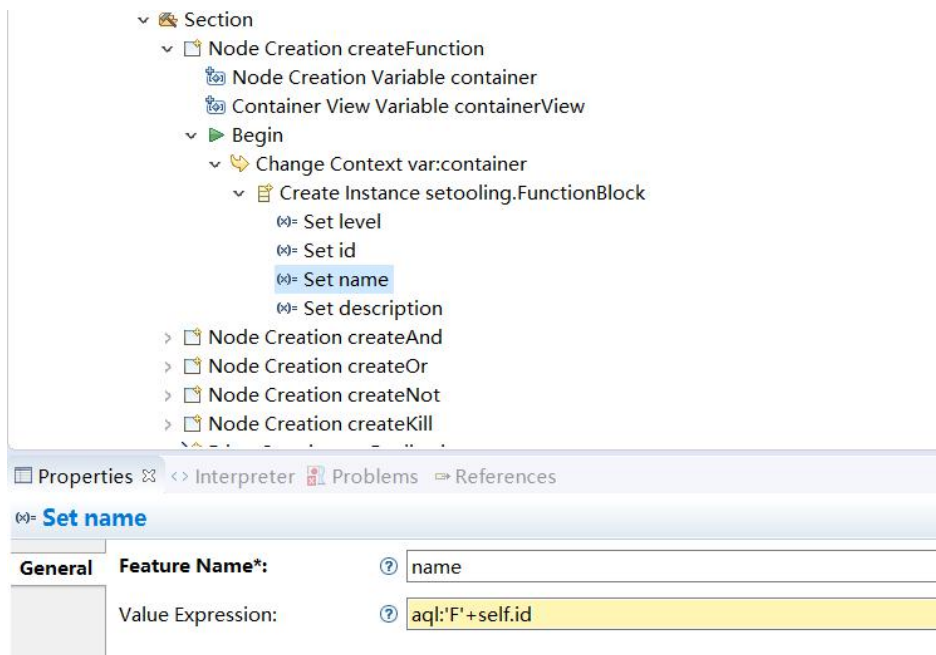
Section
Node Creation createFunction
Node Creation Variable container
Container View Variable containerView
Begin
Change Context var:container
Create Instance setooling.FunctionBlock
(x)= Set level
(x)= Set id
(x)= Set name
(x)= Set description
Node Creation createAnd
Node Creation createOr
Node Creation createNot
Node Creation createKill
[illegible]

Properties ☒ <> Interpreter Problems ⇒ References
(x)= Set name
General
Feature Name*: ⓘ name
Value Expression: ⓘ aql:'F'+self.id